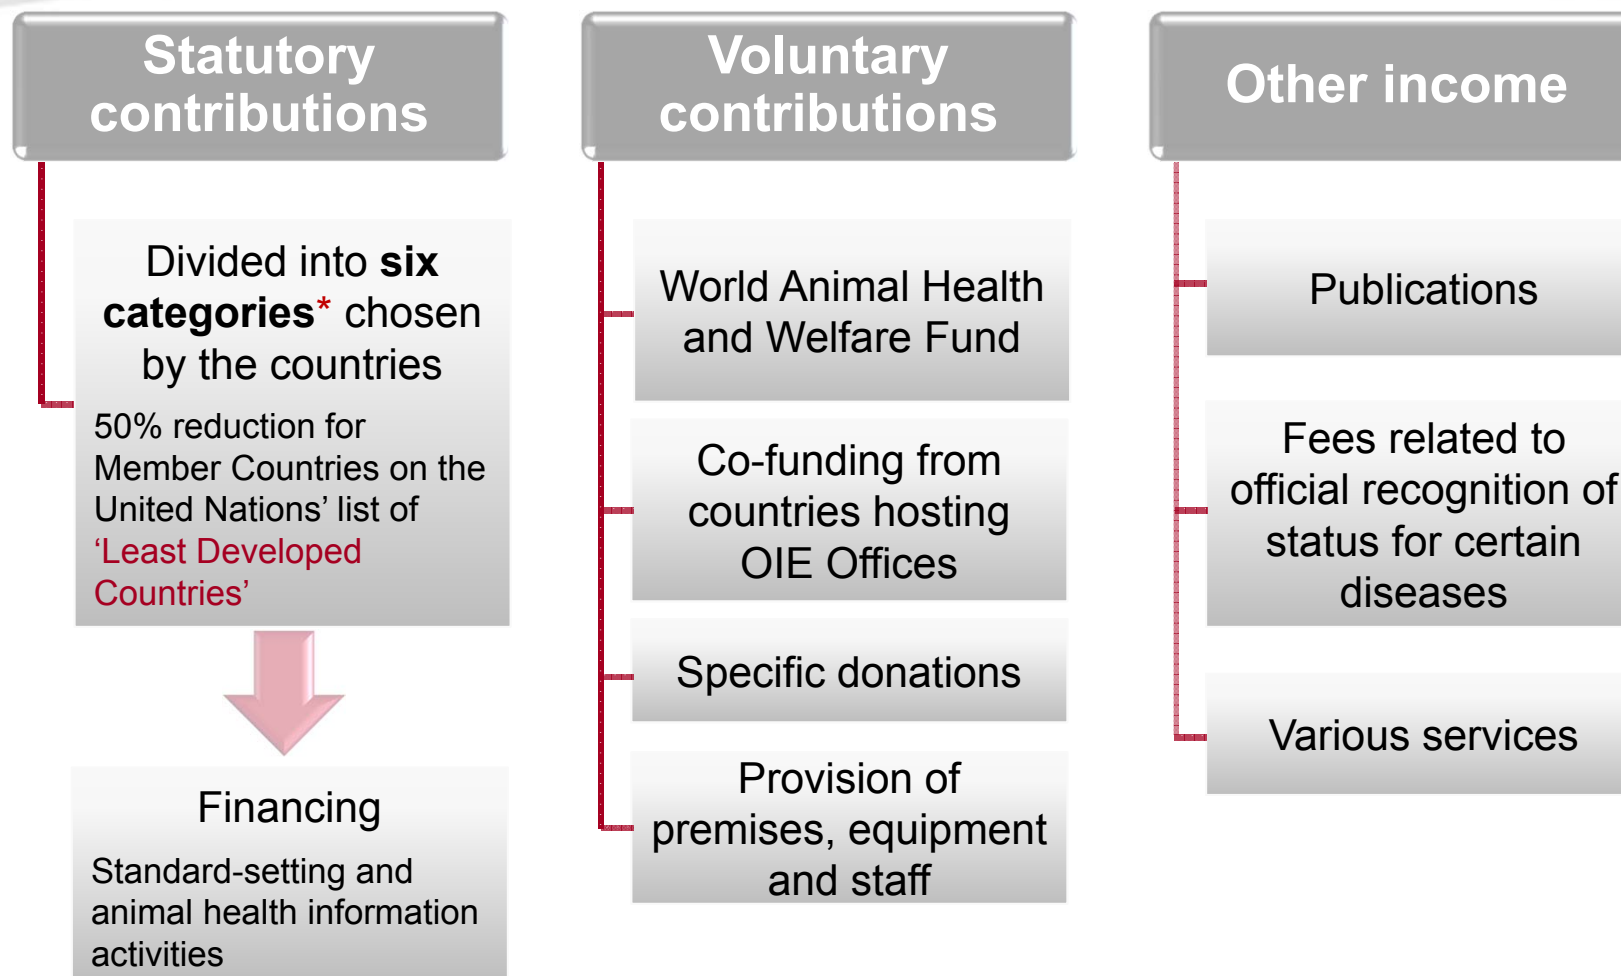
Statutory contributions

Divided into **six categories*** chosen by the countries

50% reduction for Member Countries on the United Nations' list of 'Least Developed Countries'

Financing

Standard-setting and animal health information activities

Voluntary contributions

World Animal Health and Welfare Fund

Co-funding from countries hosting OIE Offices

Specific donations

Provision of premises, equipment and staff

Other income

Publications

Fees related to official recognition of status for certain diseases

Various services